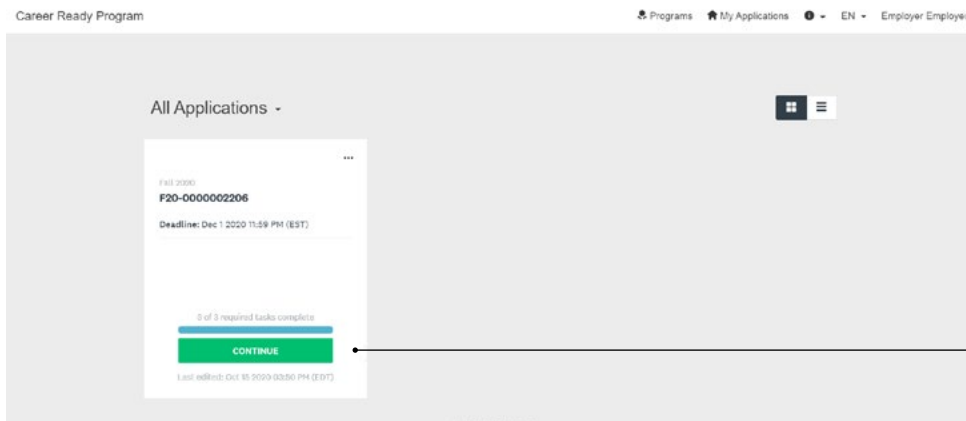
Career Ready Program

Programs   My Applications   EN   Employer Employe

All Applications

...

Fall 2020

F20-0000002206

Deadline: Dec 1 2020 11:59 PM (EST)

0 of 3 required tasks complete

CONTINUE

Last edited: Oct 15 2020 03:50 PM (EDT)